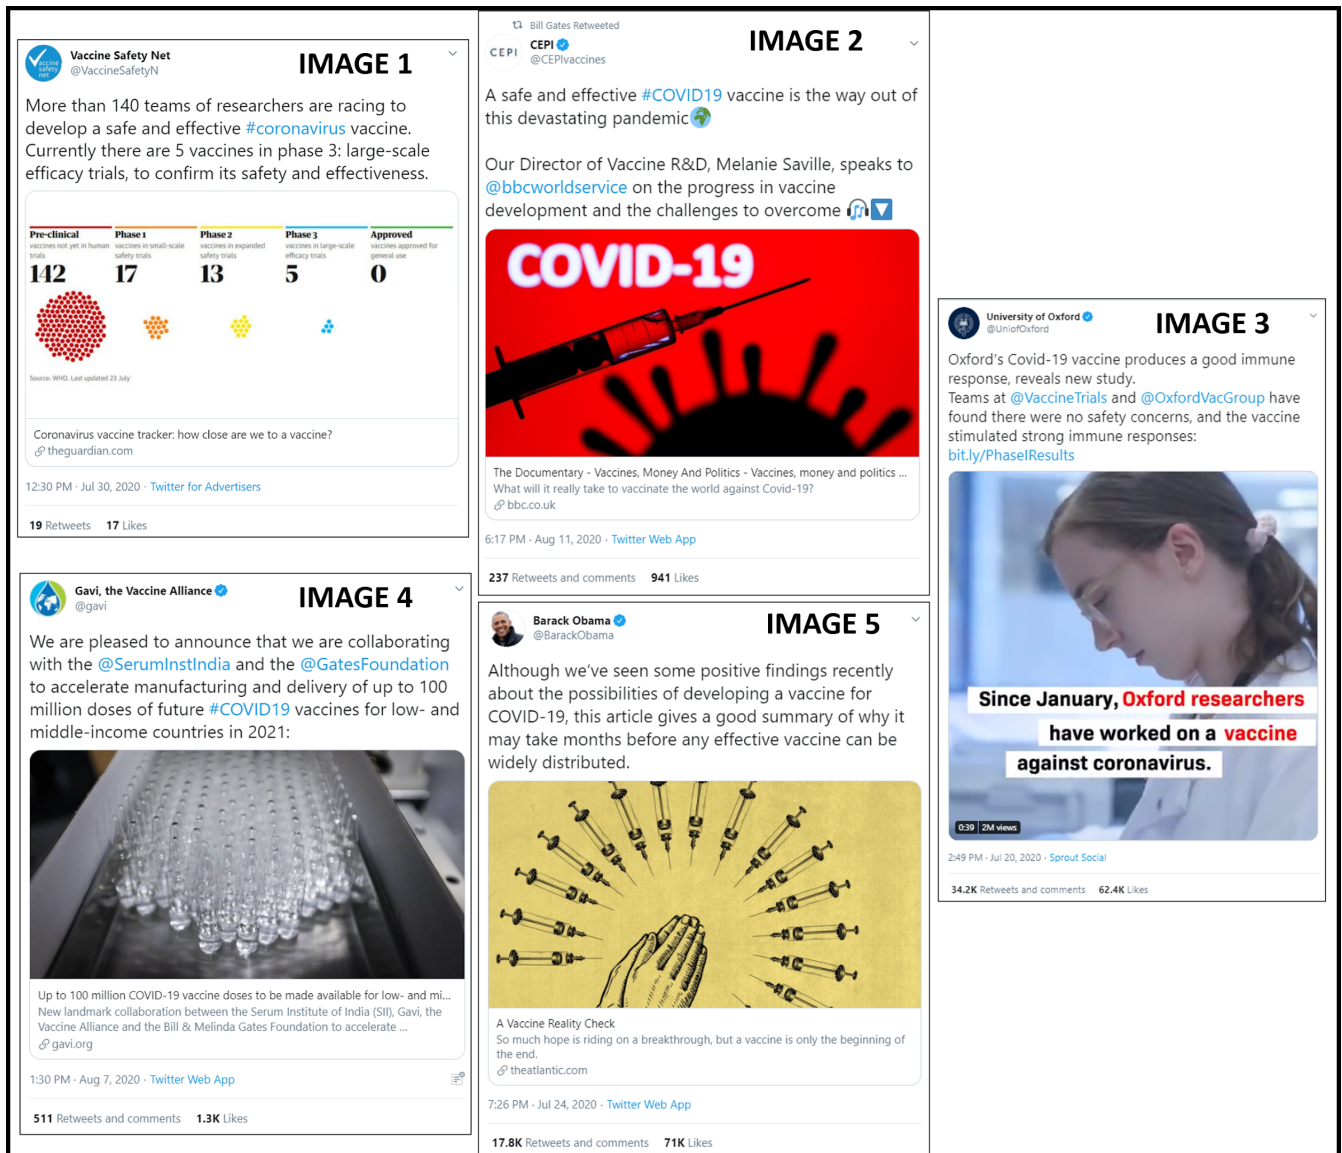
Vaccine Safety Net
@VaccineSafetyN

IMAGE 1

More than 140 teams of researchers are racing to develop a safe and effective #coronavirus vaccine. Currently there are 5 vaccines in phase 3: large-scale efficacy trials, to confirm its safety and effectiveness.

| Pre-clinical | Phase 1 | Phase 2 | Phase 3 | Approved |
|---|---|---|---|---|
| vaccines not yet in human trials | vaccines in small-scale safety trials | vaccines in expanded safety trials | vaccines in large-scale efficacy trials | vaccines approved for general use |
| 142 | 17 | 13 | 5 | 0 |

Source: WHO. Last updated 23 July

Coronavirus vaccine tracker: how close are we to a vaccine?
theguardian.com

12:30 PM · Jul 30, 2020 · Twitter for Advertisers

19 Retweets 17 Likes

Bill Gates Retweeted
CEPI
CEPI
@CEPIvaccines

IMAGE 2

A safe and effective #COVID19 vaccine is the way out of this devastating pandemic

Our Director of Vaccine R&D, Melanie Saville, speaks to @bbcworldservice on the progress in vaccine development and the challenges to overcome

COVID-19

The Documentary - Vaccines, Money And Politics - Vaccines, money and politics ...
What will it really take to vaccinate the world against Covid-19?
bbc.co.uk

6:17 PM · Aug 11, 2020 · Twitter Web App

237 Retweets and comments 941 Likes

University of Oxford
@UniofOxford

IMAGE 3

Oxford's Covid-19 vaccine produces a good immune response, reveals new study.
Teams at @VaccineTrials and @OxfordVacGroup have found there were no safety concerns, and the vaccine stimulated strong immune responses:
bit.ly/PhaseIResults

Since January, Oxford researchers have worked on a vaccine against coronavirus.

0:39 | 2M views

2:49 PM · Jul 20, 2020 · Sprout Social

34.2K Retweets and comments 62.4K Likes

Gavi, the Vaccine Alliance
@gavi

IMAGE 4

We are pleased to announce that we are collaborating with the @SerumInstIndia and the @GatesFoundation to accelerate manufacturing and delivery of up to 100 million doses of future #COVID19 vaccines for low- and middle-income countries in 2021:

Up to 100 million COVID-19 vaccine doses to be made available for low- and mi...
New landmark collaboration between the Serum Institute of India (SII), Gavi, the Vaccine Alliance and the Bill & Melinda Gates Foundation to accelerate ...
gavi.org

1:30 PM · Aug 7, 2020 · Twitter Web App

511 Retweets and comments 1.3K Likes

Barack Obama
@BarackObama

IMAGE 5

Although we've seen some positive findings recently about the possibilities of developing a vaccine for COVID-19, this article gives a good summary of why it may take months before any effective vaccine can be widely distributed.

A Vaccine Reality Check
So much hope is riding on a breakthrough, but a vaccine is only the beginning of the end.
theatlantic.com

7:26 PM · Jul 24, 2020 · Twitter Web App

17.8K Retweets and comments 71K Likes